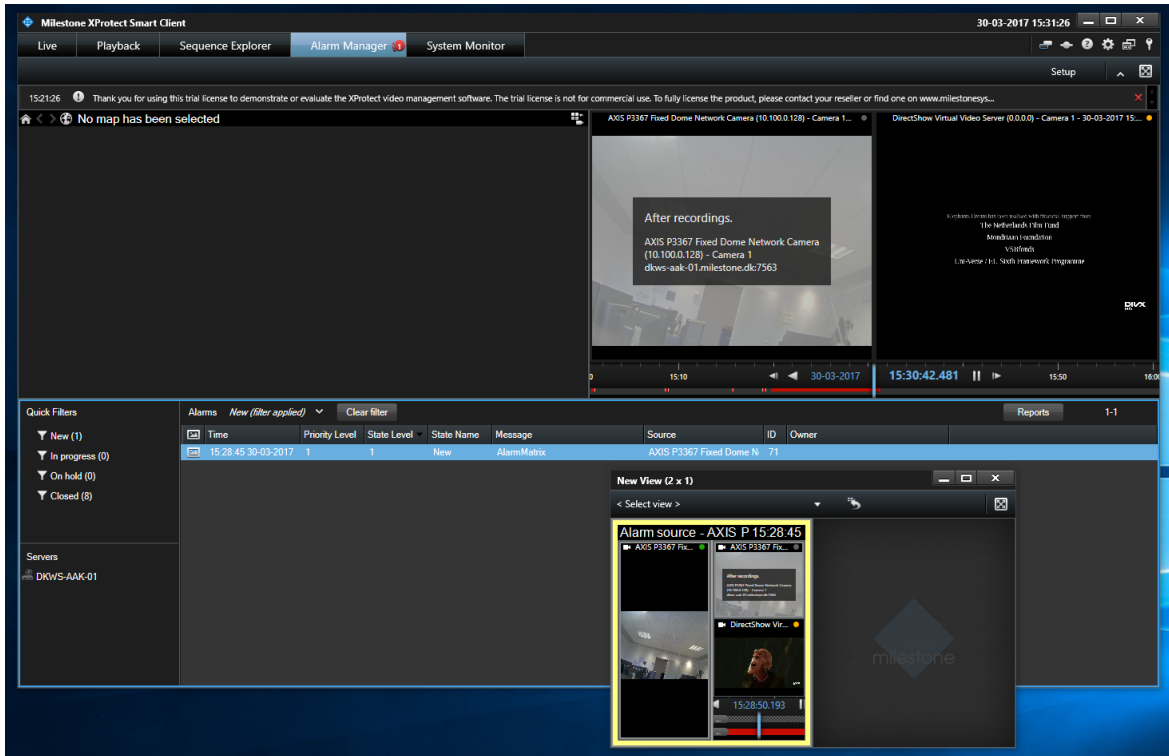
Milestone XProtect Smart Client

30-03-2017 15:31:26

Live | Playback | Sequence Explorer | Alarm Manager 1 | System Monitor

Setup

15:21:26 Thank you for using this trial license to demonstrate or evaluate the XProtect video management software. The trial license is not for commercial use. To fully license the product, please contact your reseller or find one on www.milestonesys...

No map has been selected

AXIS P3367 Fixed Dome Network Camera (10.100.0.128) - Camera 1...

After recordings.

AXIS P3367 Fixed Dome Network Camera (10.100.0.128) - Camera 1
dkws-aak-01.milestone.dk:7563

DirectShow Virtual Video Server (0.0.0.0) - Camera 1 - 30-03-2017 15:...

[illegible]
The Netherlands Film Fund
Mondriaan Foundation
VSBfonds
Uni-Verse / EU Sixth Framework Programme

DIVX

15:10 30-03-2017 15:30:42.481 15:50 16:0

Quick Filters
New (1)
In progress (0)
On hold (0)
Closed (8)

Servers
DKWS-AAK-01

Alarms New (filter applied) Clear filter Reports 1-1

| Time | Priority Level | State Level | State Name | Message | Source | ID | Owner |
|---|---|---|---|---|---|---|---|
| 15:28:45 30-03-2017 | 1 | 1 | New | AlarmMatrix | AXIS P3367 Fixed Dome N | 71 | |

New View (2 x 1)
< Select view >

Alarm source - AXIS P 15:28:45
AXIS P3367 Fix...
AXIS P3367 Fix...
After recordings.
DirectShow Vir...
15:28:50.193
milestone